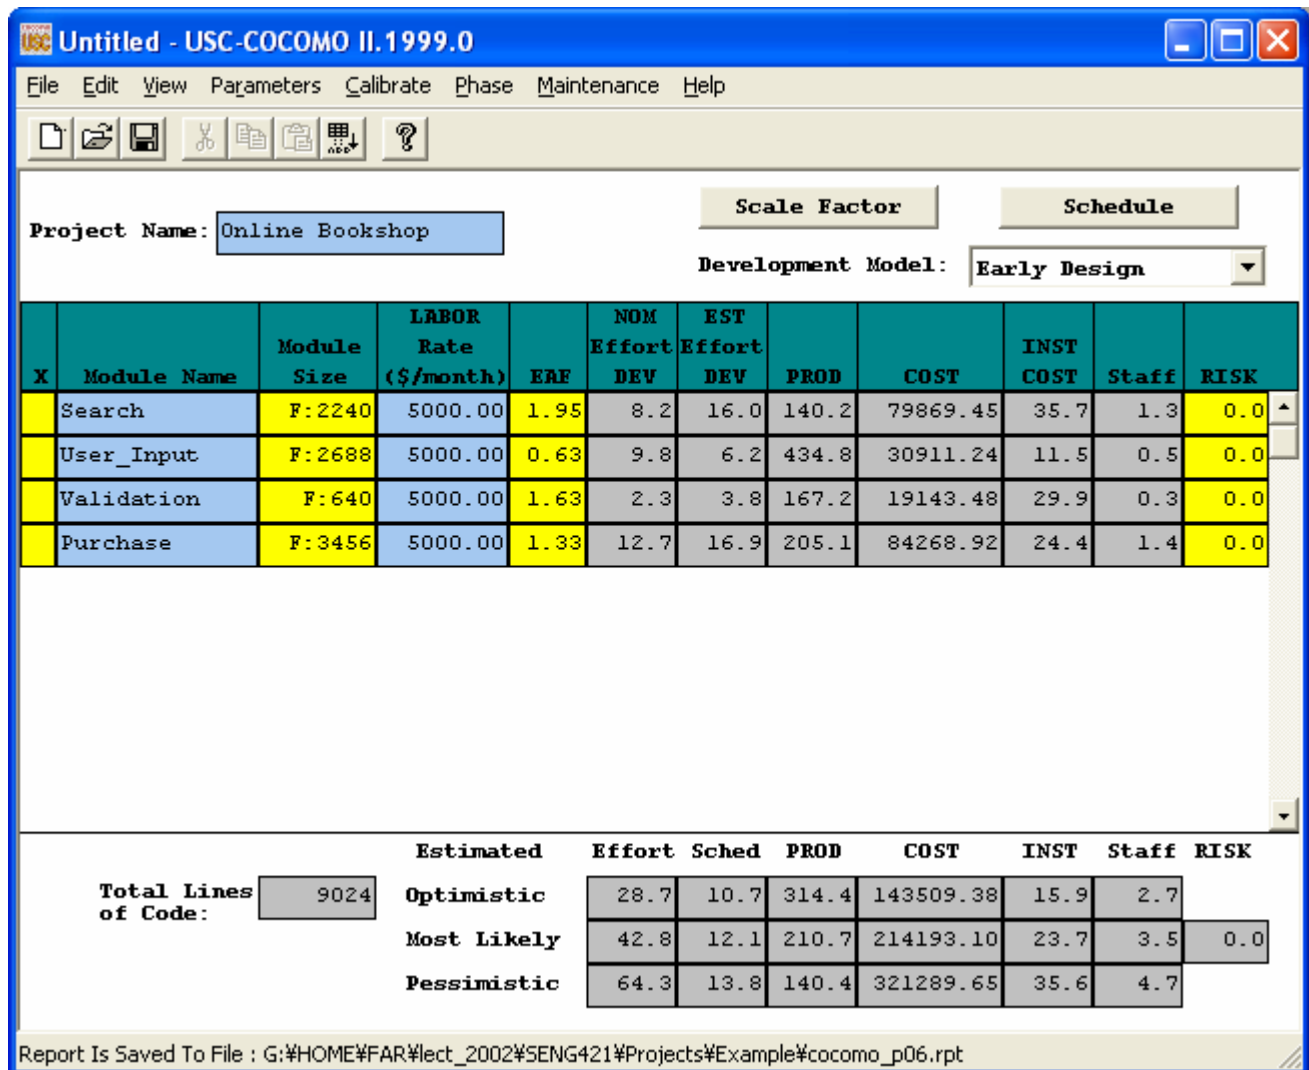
Untitled - USC-COCOMO II.1999.0

File Edit View Parameters Calibrate Phase Maintenance Help

Project Name: Online Bookshop

Scale Factor

Schedule

Development Model: Early Design

| X | Module Name | Module Size | LABOR Rate ($/month) | EAF | NOM Effort DEV | EST Effort DEV | PROD | COST | INST COST | Staff | RISK |
|---|---|---|---|---|---|---|---|---|---|---|---|
| | Search | F:2240 | 5000.00 | 1.95 | 8.2 | 16.0 | 140.2 | 79869.45 | 35.7 | 1.3 | 0.0 |
| | User_Input | F:2688 | 5000.00 | 0.63 | 9.8 | 6.2 | 434.8 | 30911.24 | 11.5 | 0.5 | 0.0 |
| | Validation | F:640 | 5000.00 | 1.63 | 2.3 | 3.8 | 167.2 | 19143.48 | 29.9 | 0.3 | 0.0 |
| | Purchase | F:3456 | 5000.00 | 1.33 | 12.7 | 16.9 | 205.1 | 84268.92 | 24.4 | 1.4 | 0.0 |

Total Lines of Code: 9024

| Estimated | Effort | Sched | PROD | COST | INST | Staff | RISK |
|---|---|---|---|---|---|---|---|
| Optimistic | 28.7 | 10.7 | 314.4 | 143509.38 | 15.9 | 2.7 | |
| Most Likely | 42.8 | 12.1 | 210.7 | 214193.10 | 23.7 | 3.5 | 0.0 |
| Pessimistic | 64.3 | 13.8 | 140.4 | 321289.65 | 35.6 | 4.7 | |

Report Is Saved To File : G:¥HOME¥FAR¥lect_2002¥SENG421¥Projects¥Example¥cocomo_p06.rpt